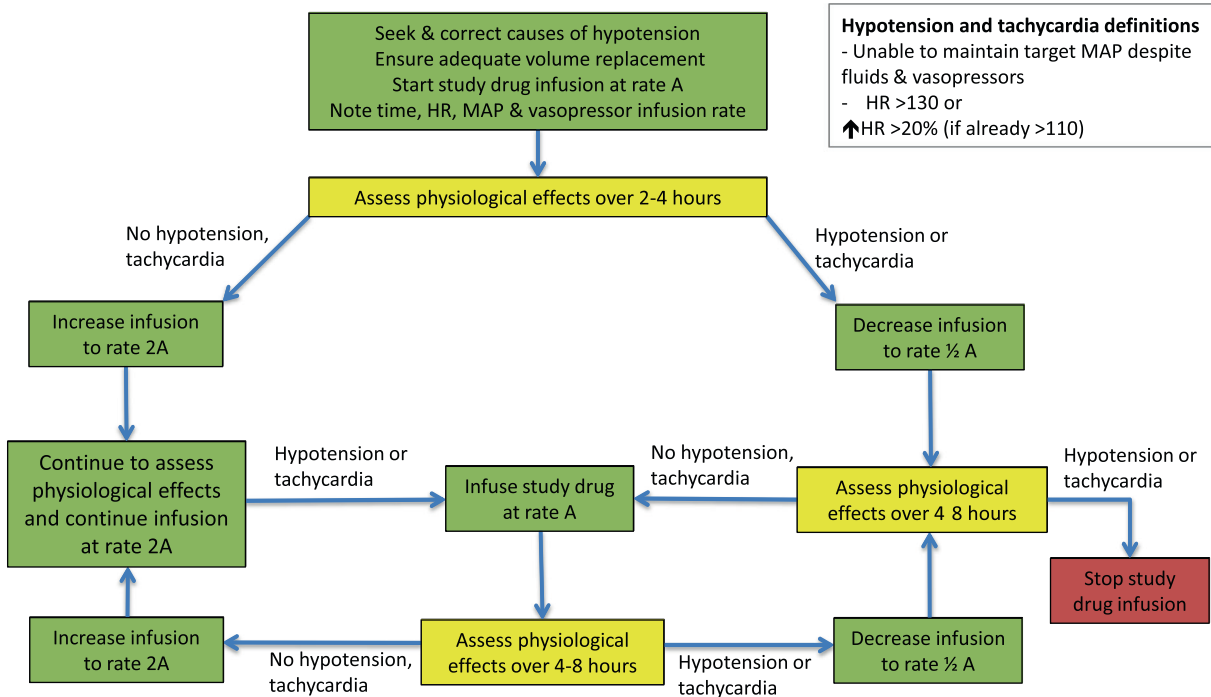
Seek & correct causes of hypotension
Ensure adequate volume replacement
Start study drug infusion at rate A
Note time, HR, MAP & vasopressor infusion rate

**Hypotension and tachycardia definitions**
- Unable to maintain target MAP despite fluids & vasopressors
- HR >130 or
↑HR >20% (if already >110)

Assess physiological effects over 2-4 hours

No hypotension, tachycardia

Hypotension or tachycardia

Increase infusion to rate 2A

Decrease infusion to rate ½ A

Continue to assess physiological effects and continue infusion at rate 2A

Hypotension or tachycardia

Infuse study drug at rate A

No hypotension, tachycardia

Assess physiological effects over 4 8 hours

Hypotension or tachycardia

Stop study drug infusion

Increase infusion to rate 2A

No hypotension, tachycardia

Assess physiological effects over 4-8 hours

Hypotension or tachycardia

Decrease infusion to rate ½ A